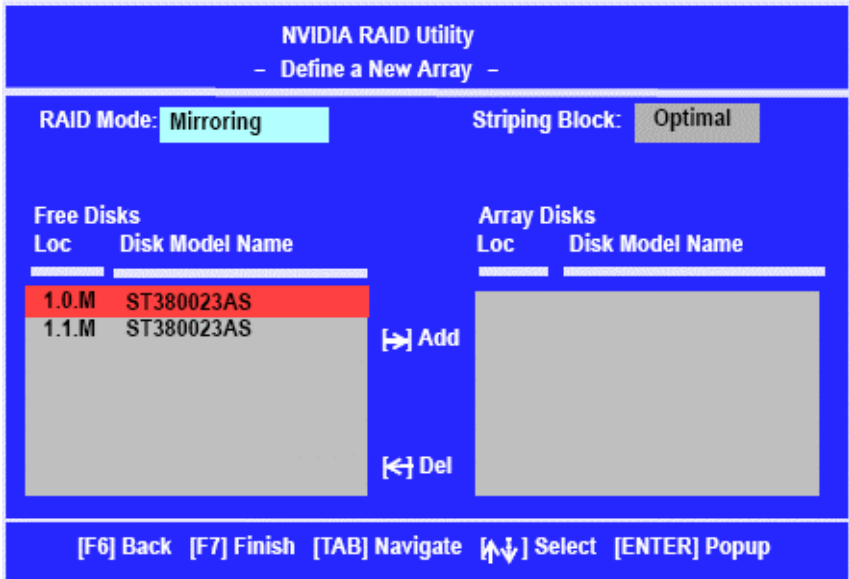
NVIDIA RAID Utility
– Define a New Array –

RAID Mode: Mirroring

Striping Block: Optimal

Free Disks
Loc Disk Model Name

1.0.M ST380023AS
1.1.M ST380023AS

[→] Add

[←] Del

Array Disks
Loc Disk Model Name

[F6] Back [F7] Finish [TAB] Navigate [↑↓] Select [ENTER] Popup